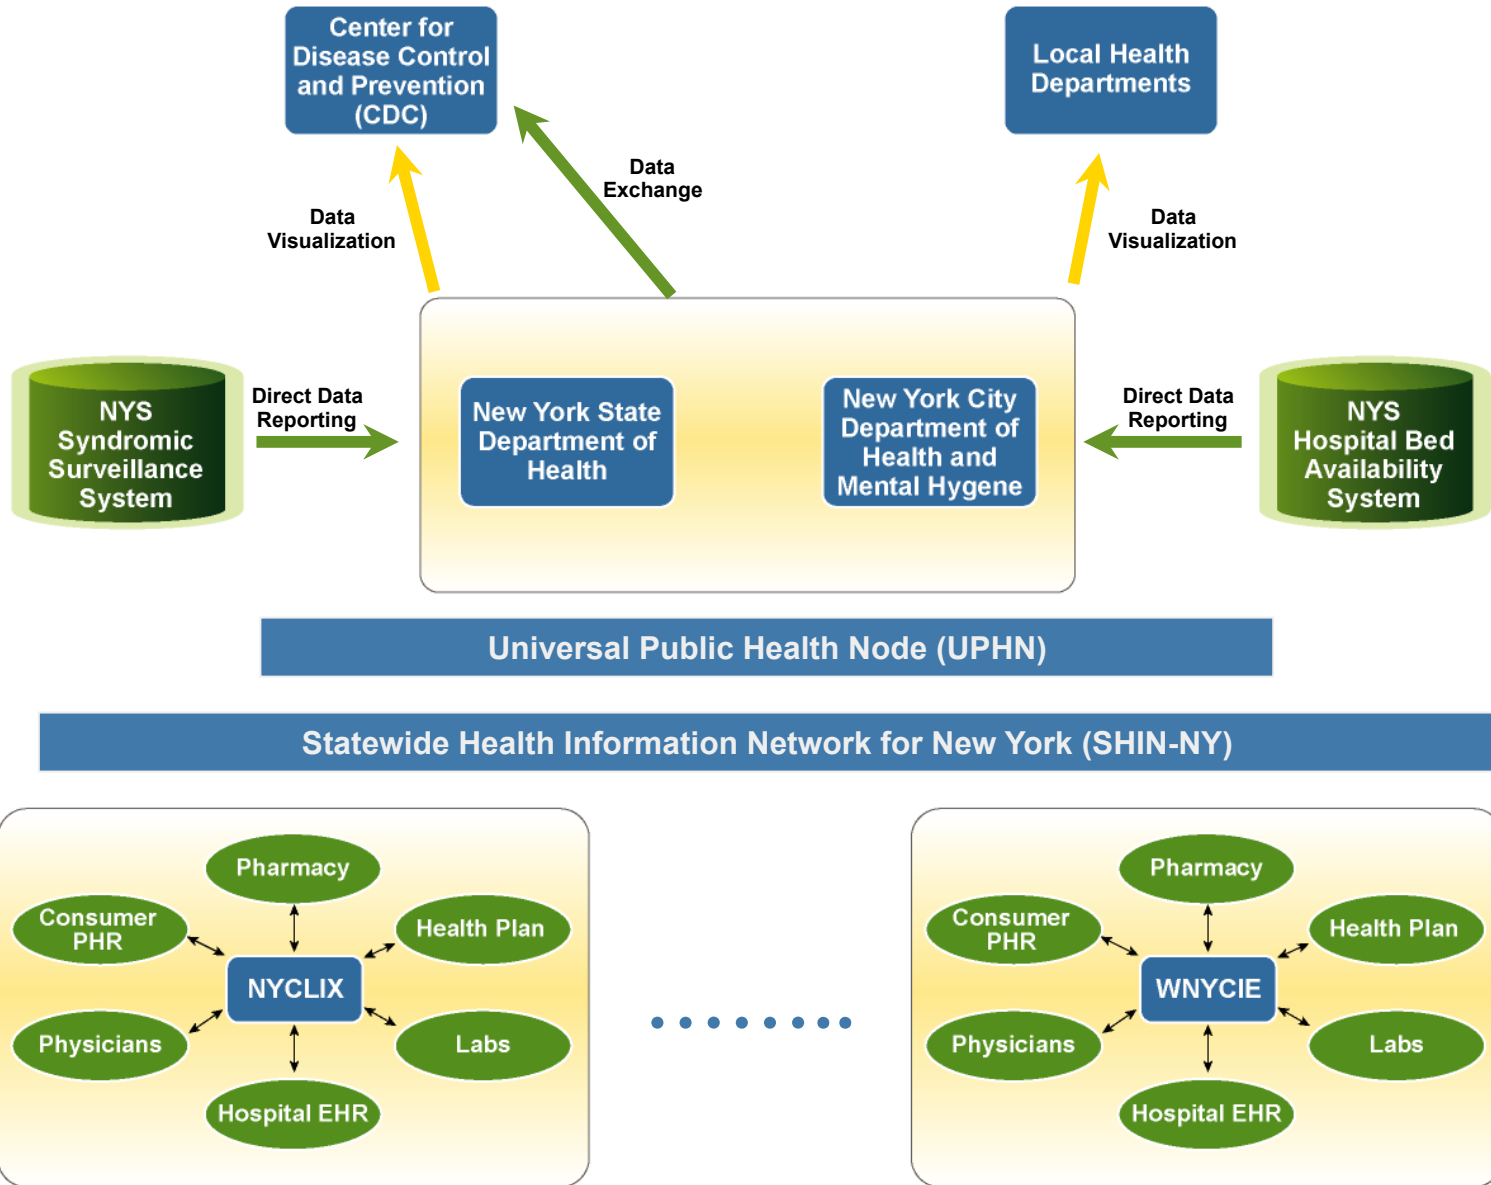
Center for Disease Control and Prevention (CDC)

Local Health Departments

Data Exchange

Data Visualization

Data Visualization

NYS Syndromic Surveillance System

Direct Data Reporting

New York State Department of Health

New York City Department of Health and Mental Hygene

Direct Data Reporting

NYS Hospital Bed Availability System

Universal Public Health Node (UPHN)

Statewide Health Information Network for New York (SHIN-NY)

Pharmacy
Consumer PHR
Health Plan
NYCLIX
Physicians
Labs
Hospital EHR

Pharmacy
Consumer PHR
Health Plan
WNYCIE
Physicians
Labs
Hospital EHR